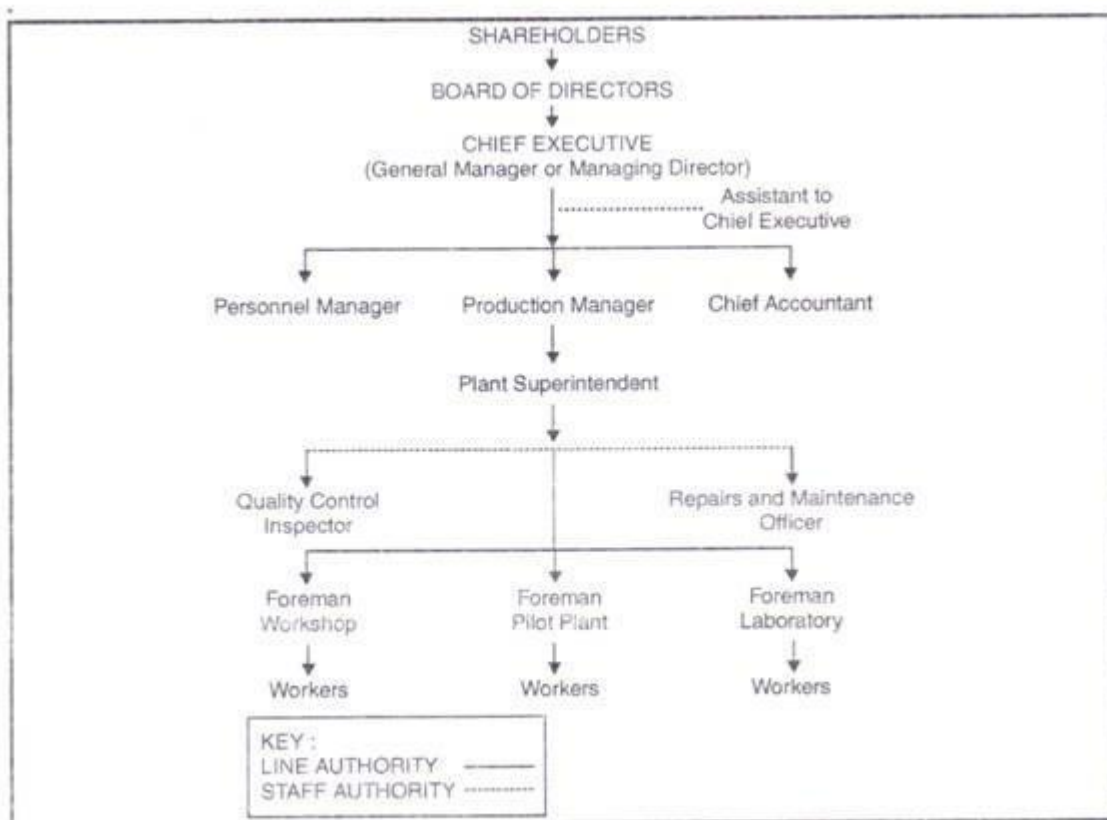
SHAREHOLDERS

BOARD OF DIRECTORS

CHIEF EXECUTIVE
(General Manager or Managing Director)

Assistant to Chief Executive

Personnel Manager

Production Manager

Chief Accountant

Plant Superintendent

Quality Control Inspector

Repairs and Maintenance Officer

Foreman Workshop

Foreman Pilot Plant

Foreman Laboratory

Workers

Workers

Workers

KEY :
LINE AUTHORITY
STAFF AUTHORITY